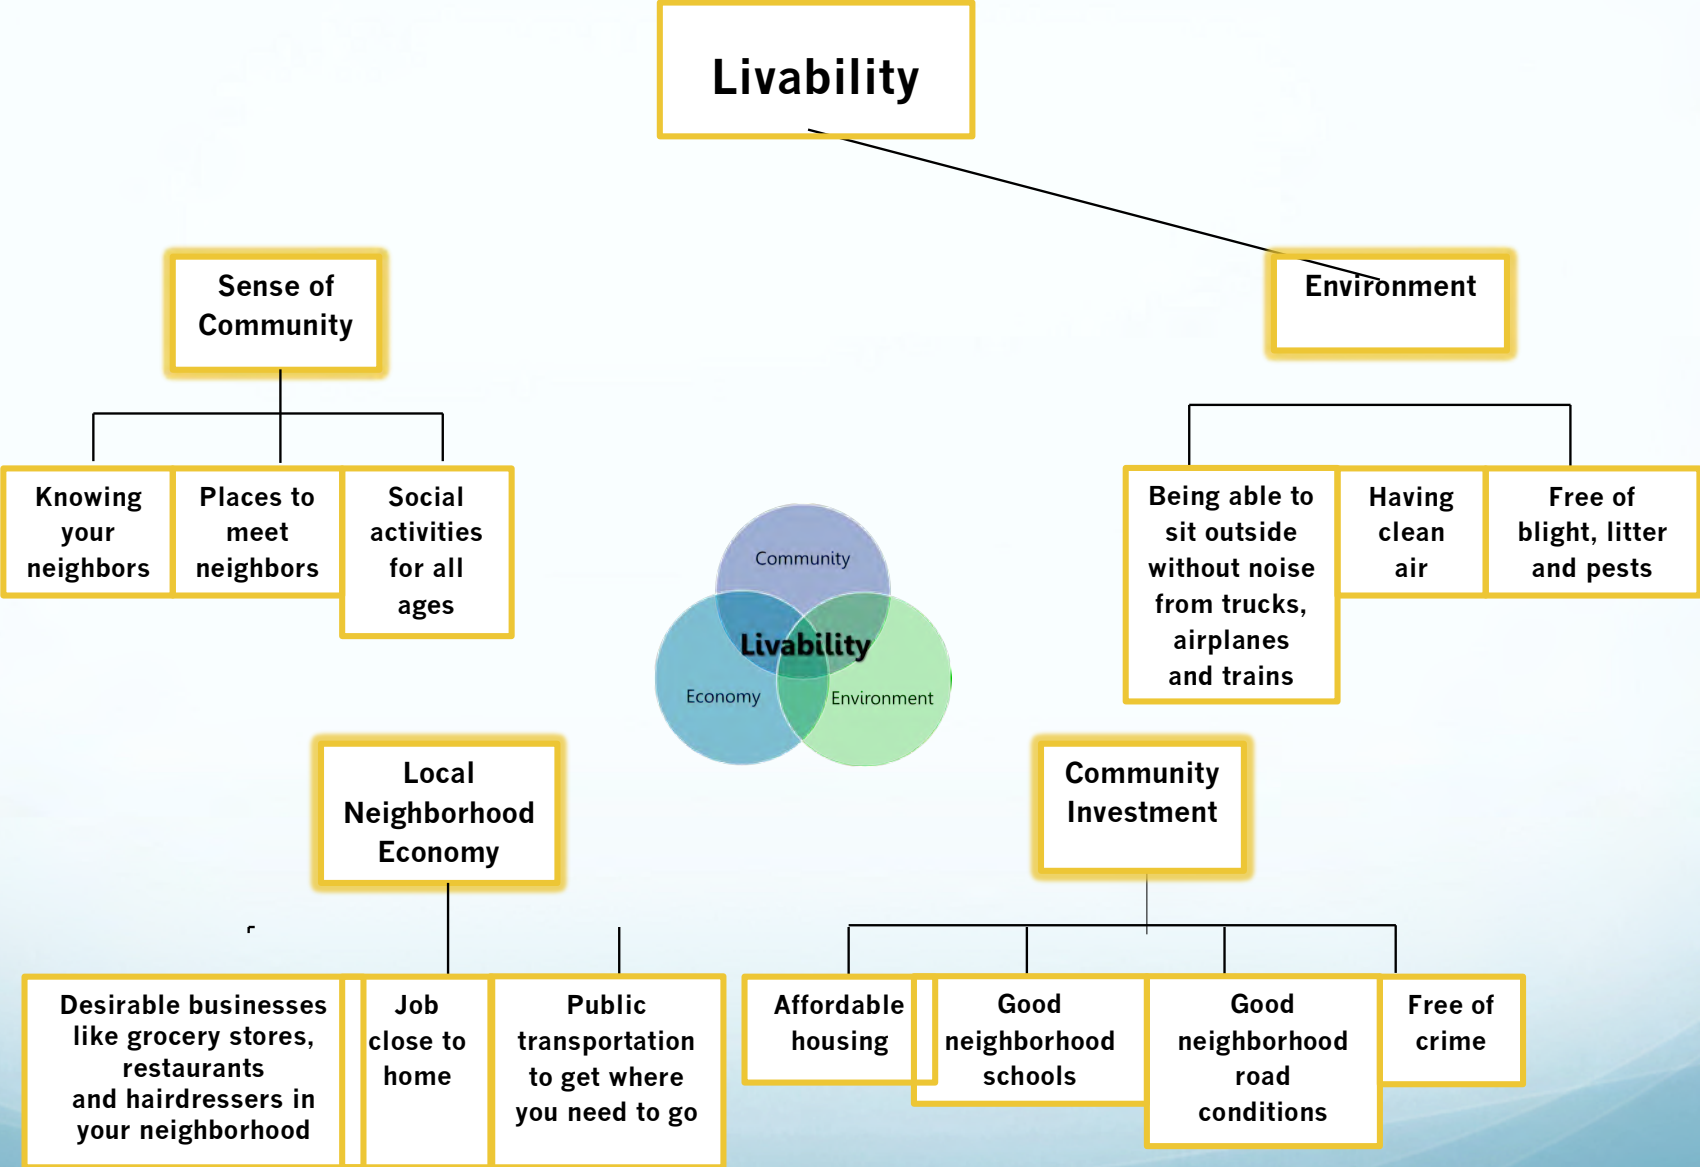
Livability

Sense of Community

Environment

Knowing your neighbors

Places to meet neighbors

Social activities for all ages

Community

Livability

Economy

Environment

Being able to sit outside without noise from trucks, airplanes and trains

Having clean air

Free of blight, litter and pests

Local Neighborhood Economy

Community Investment

Desirable businesses like grocery stores, restaurants and hairdressers in your neighborhood

Job close to home

Public transportation to get where you need to go

Affordable housing

Good neighborhood schools

Good neighborhood road conditions

Free of crime